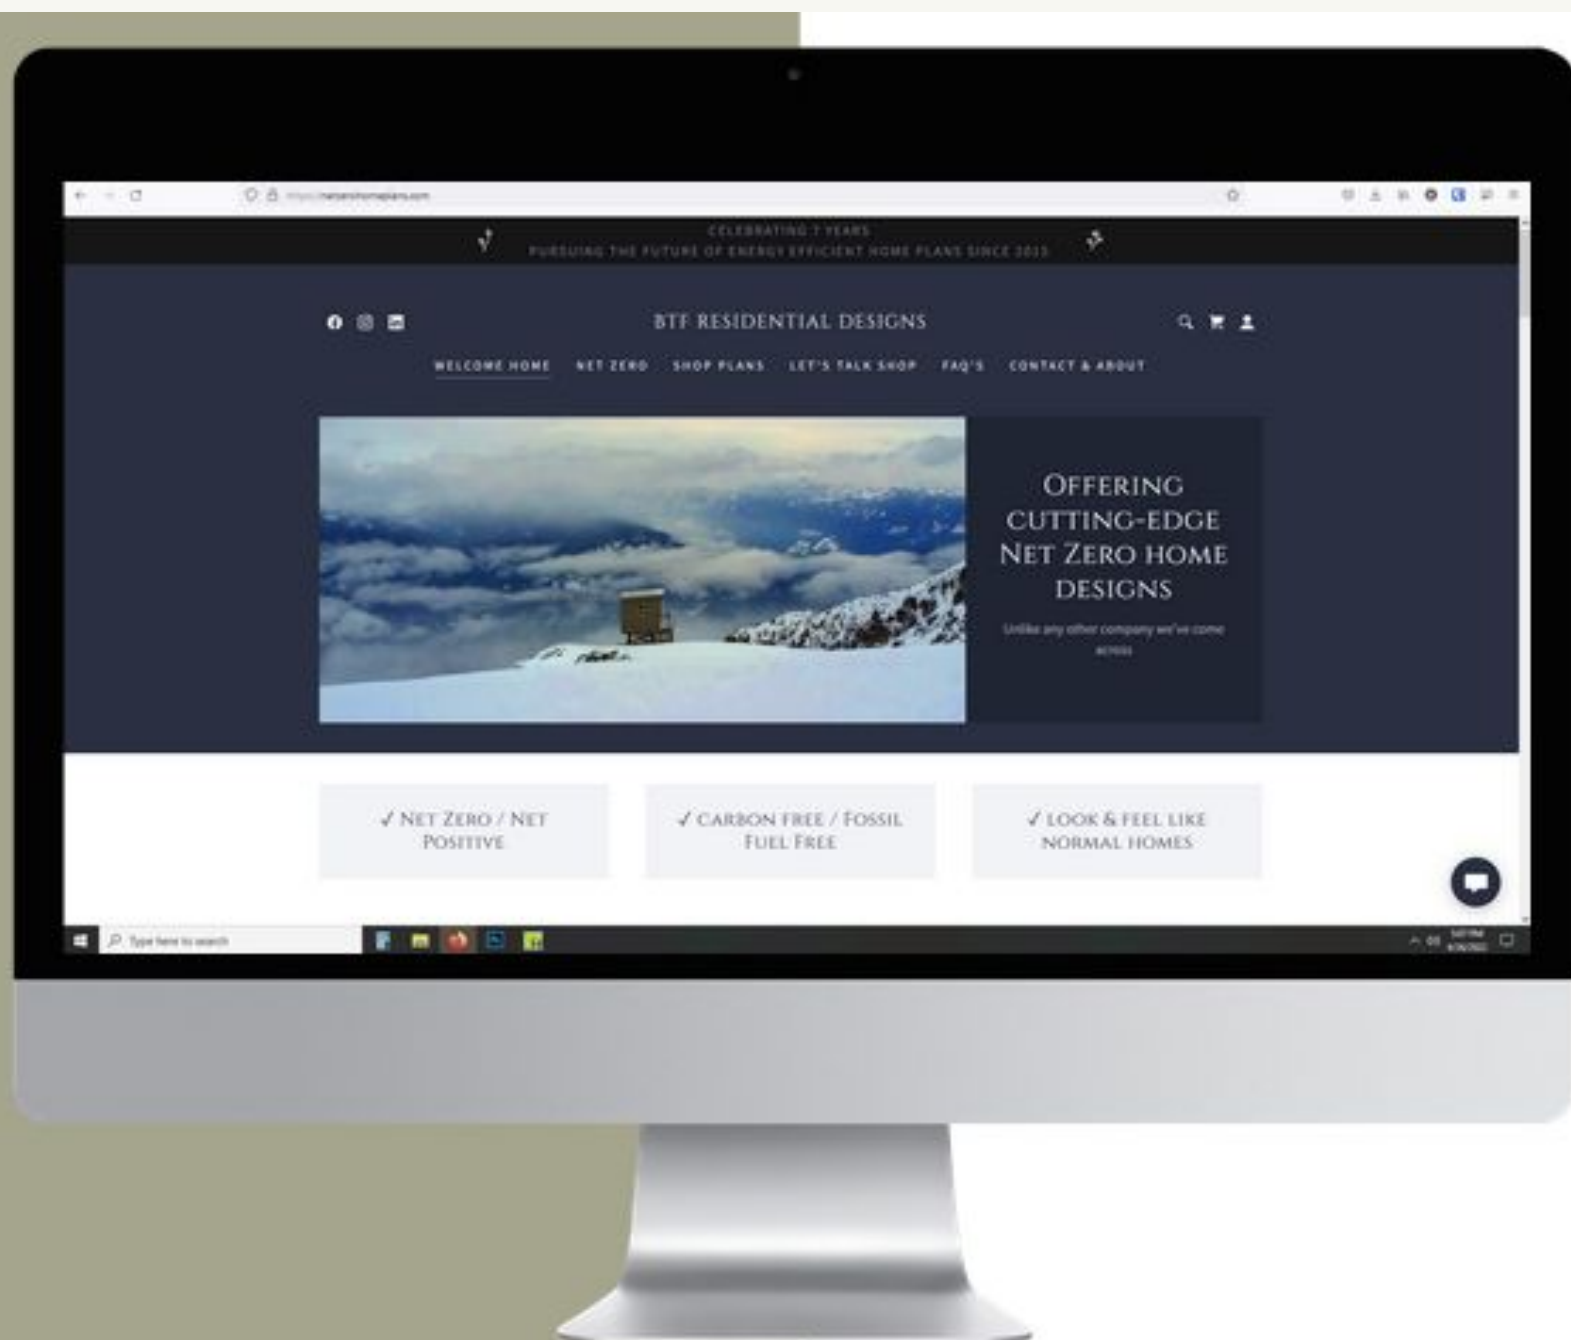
https://netzerohomeplans.com

CELEBRATING 7 YEARS
PURSUING THE FUTURE OF ENERGY EFFICIENT HOME PLANS SINCE 2015

BTF RESIDENTIAL DESIGNS

WELCOME HOME NET ZERO SHOP PLANS LET'S TALK SHOP FAQ'S CONTACT & ABOUT

OFFERING CUTTING-EDGE NET ZERO HOME DESIGNS

Unlike any other company we've come across

✓ NET ZERO / NET POSITIVE

✓ CARBON FREE / FOSSIL FUEL FREE

✓ LOOK & FEEL LIKE NORMAL HOMES

Type here to search